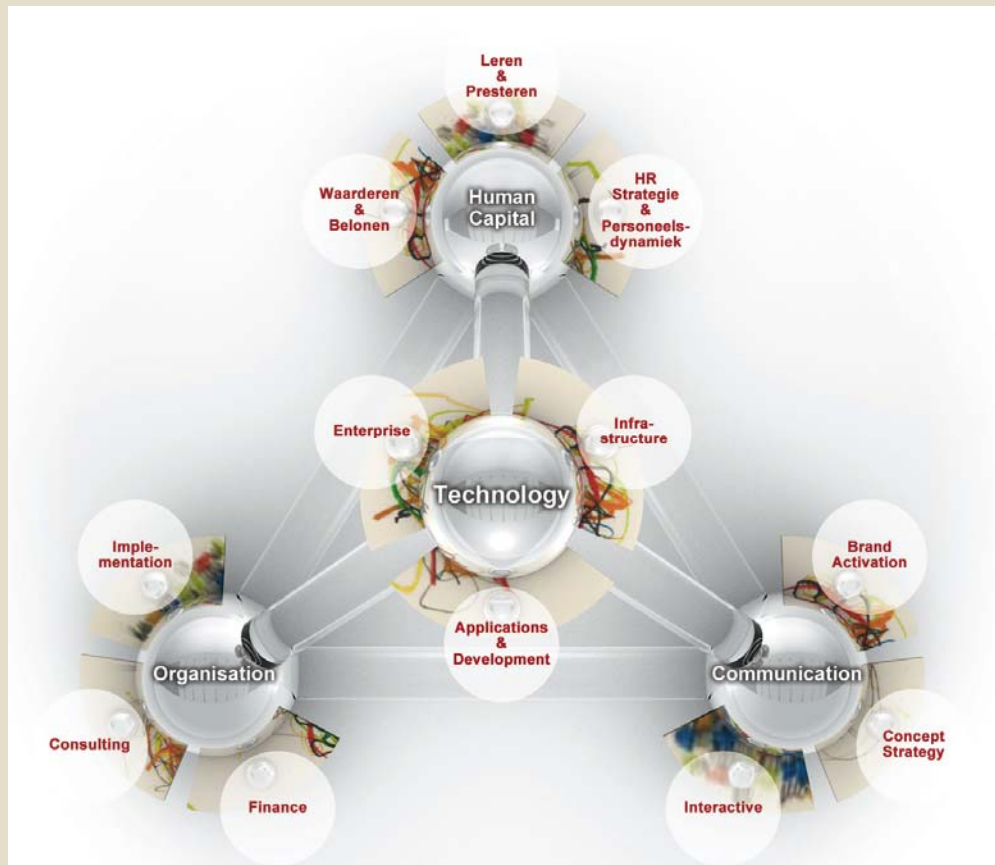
Leren & Presteren

Waarderen & Belonen

Human Capital

HR Strategie & Personeelsdynamiek

Enterprise

Infrastructure

Technology

Implementation

Brand Activation

Applications & Development

Organisation

Communication

Consulting

Concept Strategy

Finance

Interactive